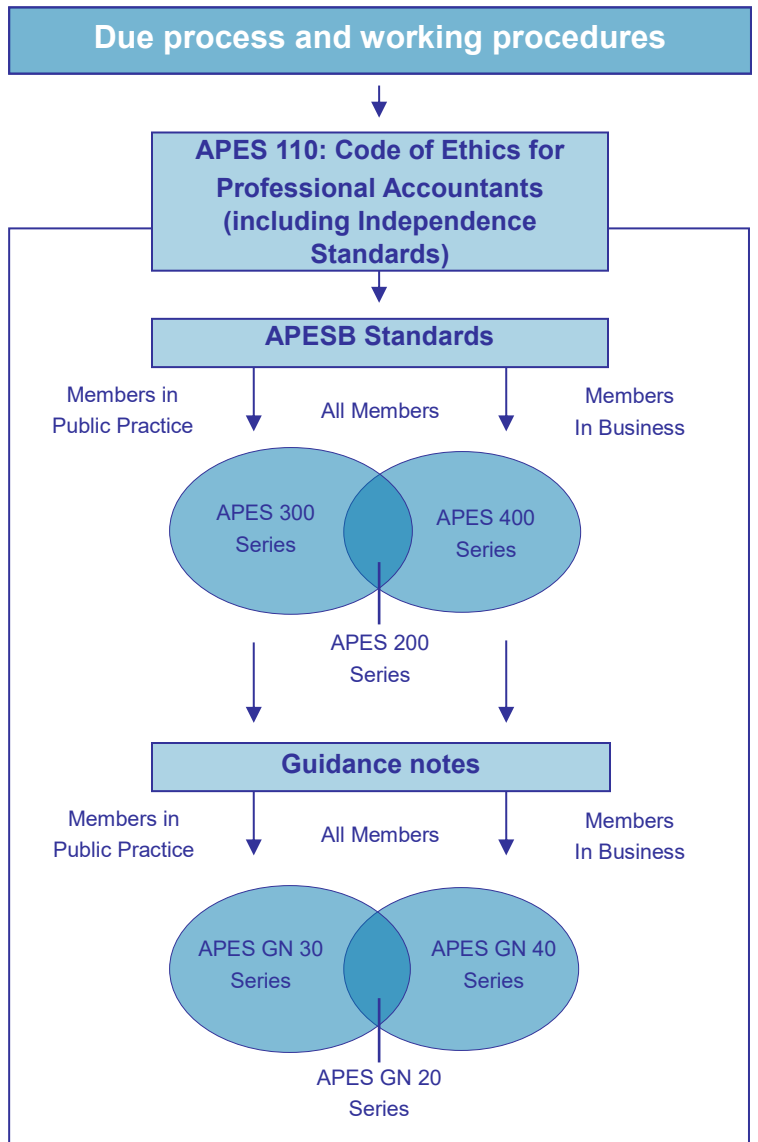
Due process and working procedures

APES 110: Code of Ethics for Professional Accountants (including Independence Standards)

APESB Standards

Members in Public Practice

All Members

Members In Business

APES 300 Series

APES 400 Series

APES 200 Series

Guidance notes

Members in Public Practice

All Members

Members In Business

APES GN 30 Series

APES GN 40 Series

APES GN 20 Series